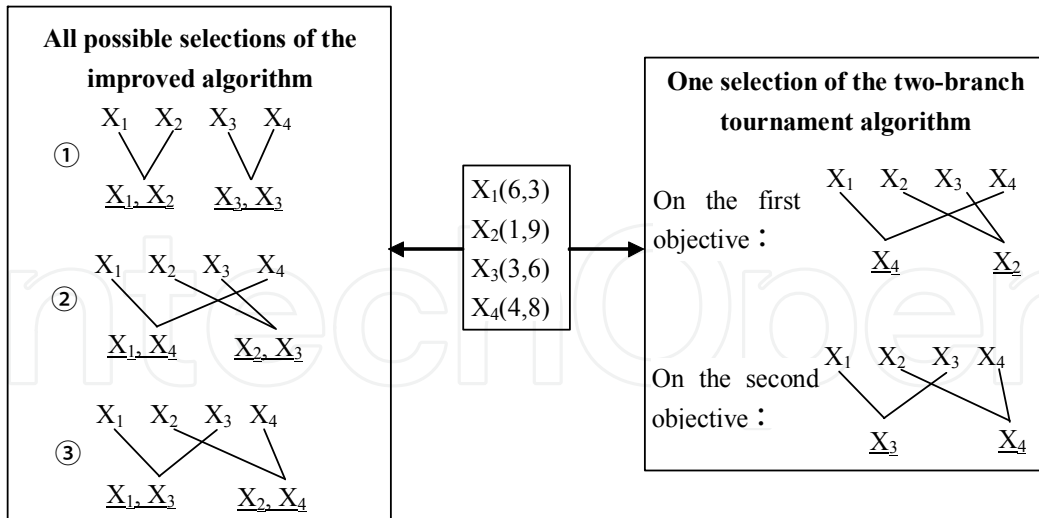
All possible selections of the improved algorithm

①
$X_1$ $X_2$ $X_3$ $X_4$
$X_1$, $X_2$ $X_3$, $X_3$

②
$X_1$ $X_2$ $X_3$ $X_4$
$X_1$, $X_4$ $X_2$, $X_3$

③
$X_1$ $X_2$ $X_3$ $X_4$
$X_1$, $X_3$ $X_2$, $X_4$

$X_1(6,3)$
$X_2(1,9)$
$X_3(3,6)$
$X_4(4,8)$

One selection of the two-branch tournament algorithm

On the first objective:
$X_1$ $X_2$ $X_3$ $X_4$
$X_4$ $X_2$

On the second objective:
$X_1$ $X_2$ $X_3$ $X_4$
$X_3$ $X_4$